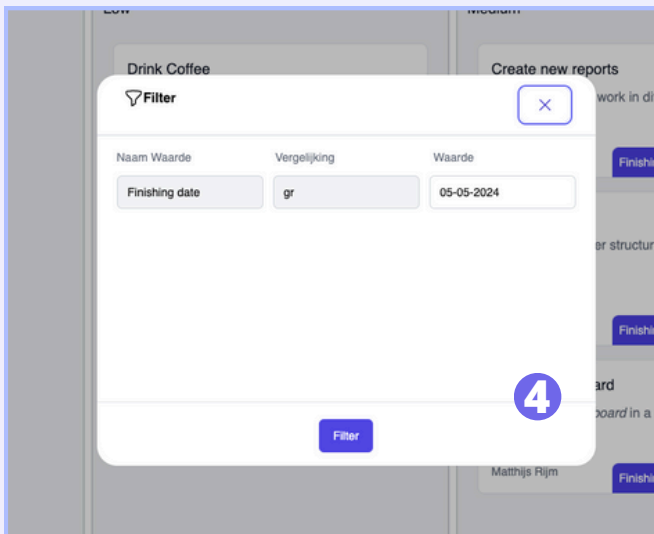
Low

Medium

Drink Coffee

Create new reports

work in di

Filter

×

Naam Waarde

Vergelijking

Waarde

Finishing date

gr

05-05-2024

Finishi

er structur

Finishi

ard

board in a

4

Filter

Matthijs Rijm

Finishi